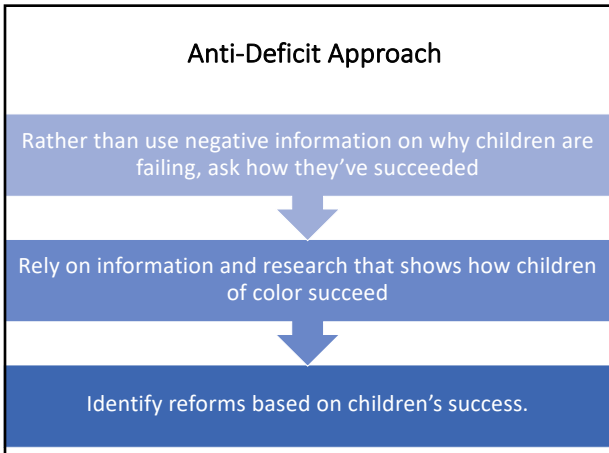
Anti-Deficit Approach

Rather than use negative information on why children are failing, ask how they've succeeded

Rely on information and research that shows how children of color succeed

Identify reforms based on children's success.